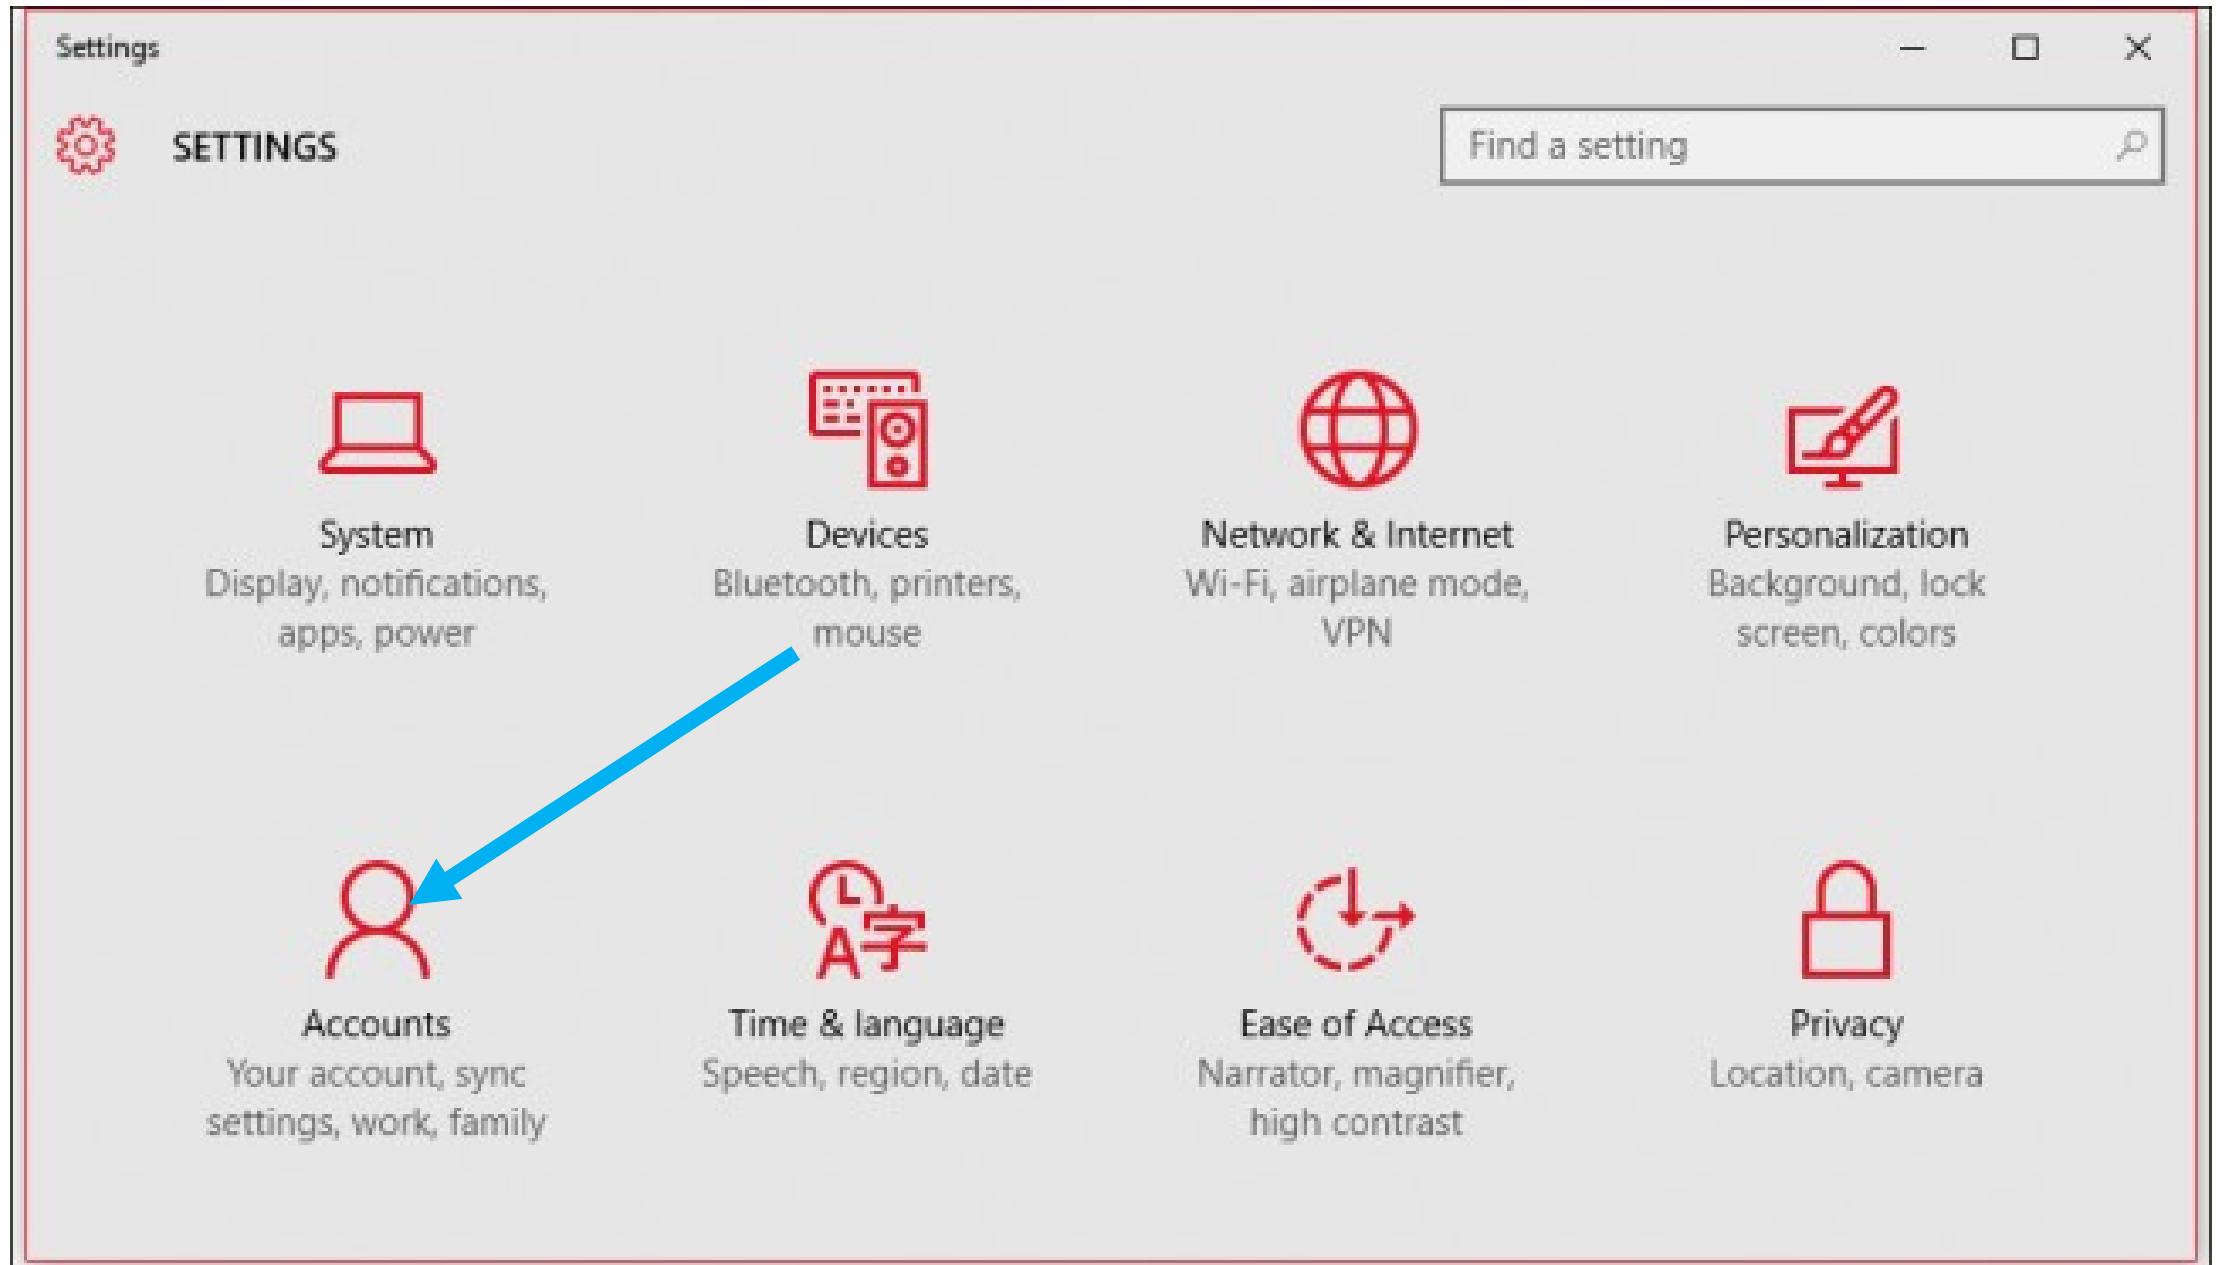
Settings

SETTINGS

Find a setting

System
Display, notifications, apps, power

Devices
Bluetooth, printers, mouse

Network & Internet
Wi-Fi, airplane mode, VPN

Personalization
Background, lock screen, colors

Accounts
Your account, sync settings, work, family

Time & language
Speech, region, date

Ease of Access
Narrator, magnifier, high contrast

Privacy
Location, camera